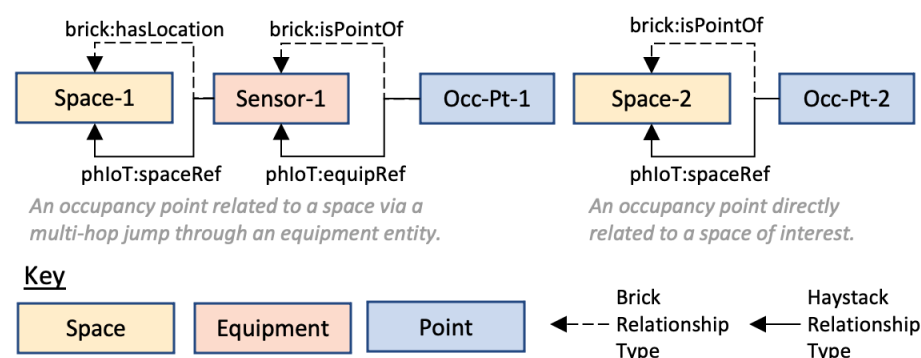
brick:hasLocation
brick:isPointOf
Space-1
Sensor-1
Occ-Pt-1
phIoT:spaceRef
phIoT:equipRef
An occupancy point related to a space via a multi-hop jump through an equipment entity.

brick:isPointOf
Space-2
Occ-Pt-2
phIoT:spaceRef
An occupancy point directly related to a space of interest.

Key
Space
Equipment
Point
Brick Relationship Type
Haystack Relationship Type